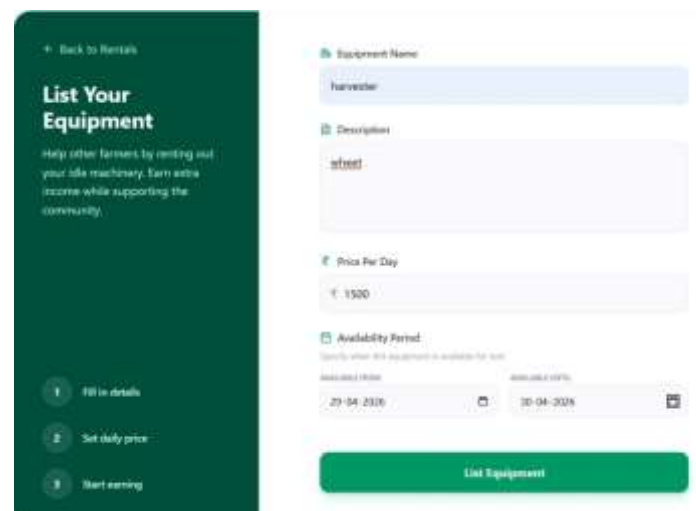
← Back to Rentals

List Your Equipment

Help other farmers by renting out your idle machinery. Earn extra income while supporting the community.

1 Fill in details

2 Set daily price

3 Start earning

Equipment Name

harvester

Description

wheat

₹ Price Per Day

₹ 1500

Availability Period

Specify when this equipment is available for rent

AVAILABLE FROM

29-04-2026

AVAILABLE UNTIL

30-04-2026

List Equipment